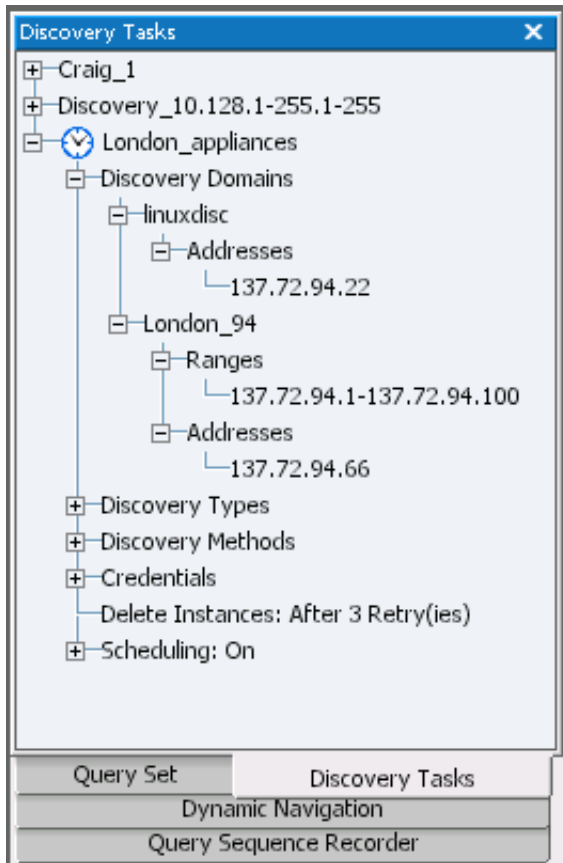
Discovery Tasks
Craig_1
Discovery_10.128.1-255.1-255
London_appliances
Discovery Domains
linuxdisc
Addresses
137.72.94.22
London_94
Ranges
137.72.94.1-137.72.94.100
Addresses
137.72.94.66
Discovery Types
Discovery Methods
Credentials
Delete Instances: After 3 Retry(ies)
Scheduling: On

Query Set
Discovery Tasks
Dynamic Navigation
Query Sequence Recorder